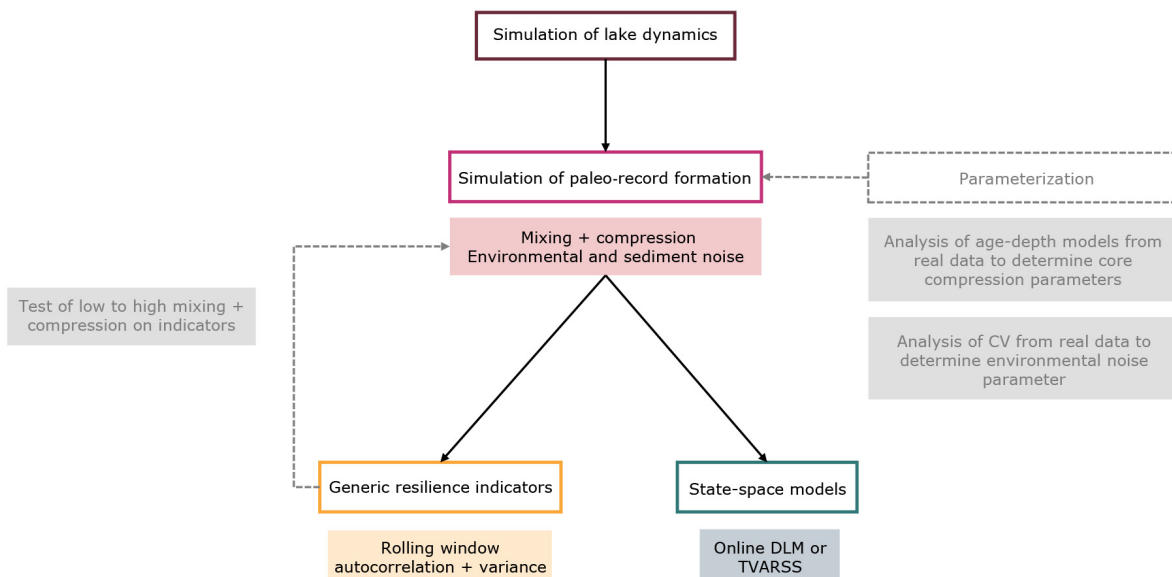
Simulation of lake dynamics

Simulation of paleo-record formation

Parameterization

Mixing + compression
Environmental and sediment noise

Analysis of age-depth models from real data to determine core compression parameters

Test of low to high mixing + compression on indicators

Analysis of CV from real data to determine environmental noise parameter

Generic resilience indicators

State-space models

Rolling window autocorrelation + variance

Online DLM or TVARSS